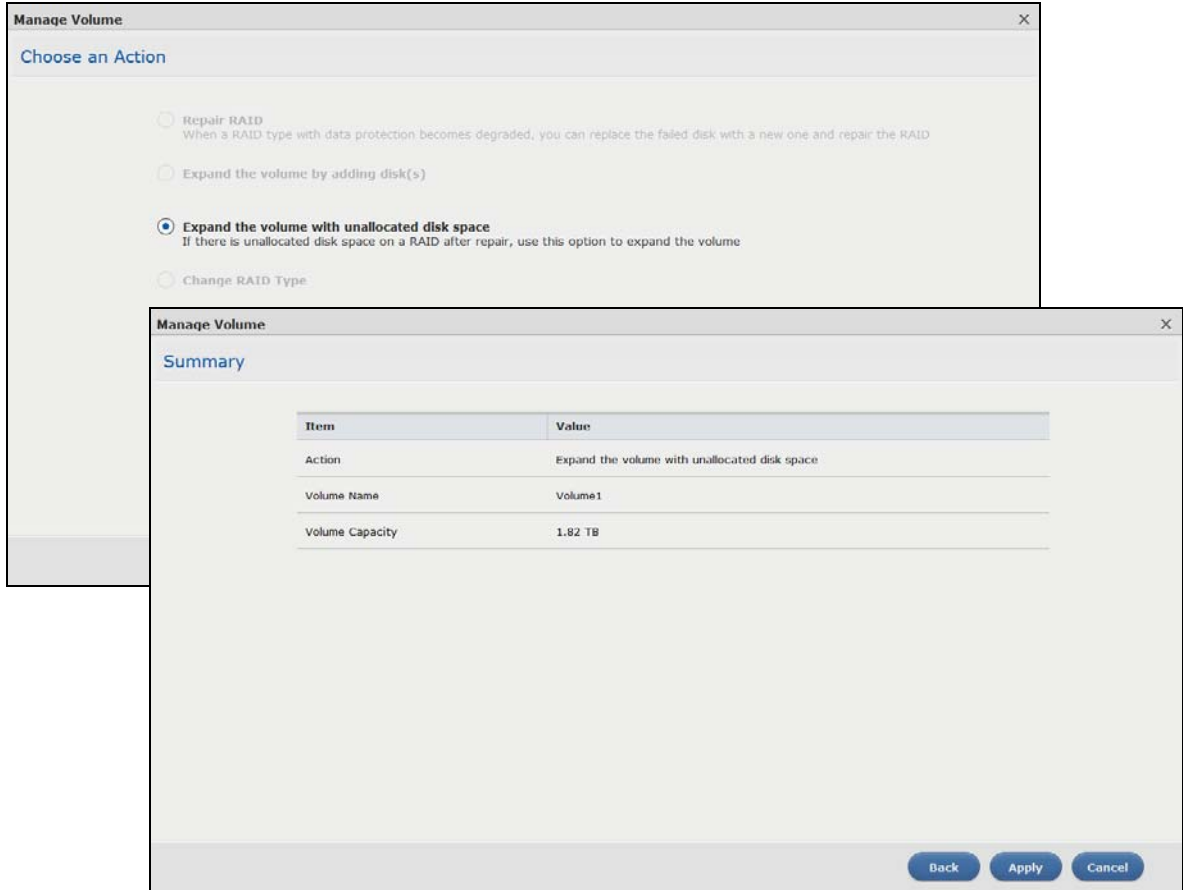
Manage Volume ×

Choose an Action

Repair RAID
When a RAID type with data protection becomes degraded, you can replace the failed disk with a new one and repair the RAID

Expand the volume by adding disk(s)

Expand the volume with unallocated disk space
If there is unallocated disk space on a RAID after repair, use this option to expand the volume

Change RAID Type

Manage Volume ×

Summary

| Item | Value |
|---|---|
| Action | Expand the volume with unallocated disk space |
| Volume Name | Volume1 |
| Volume Capacity | 1.82 TB |

Back Apply Cancel